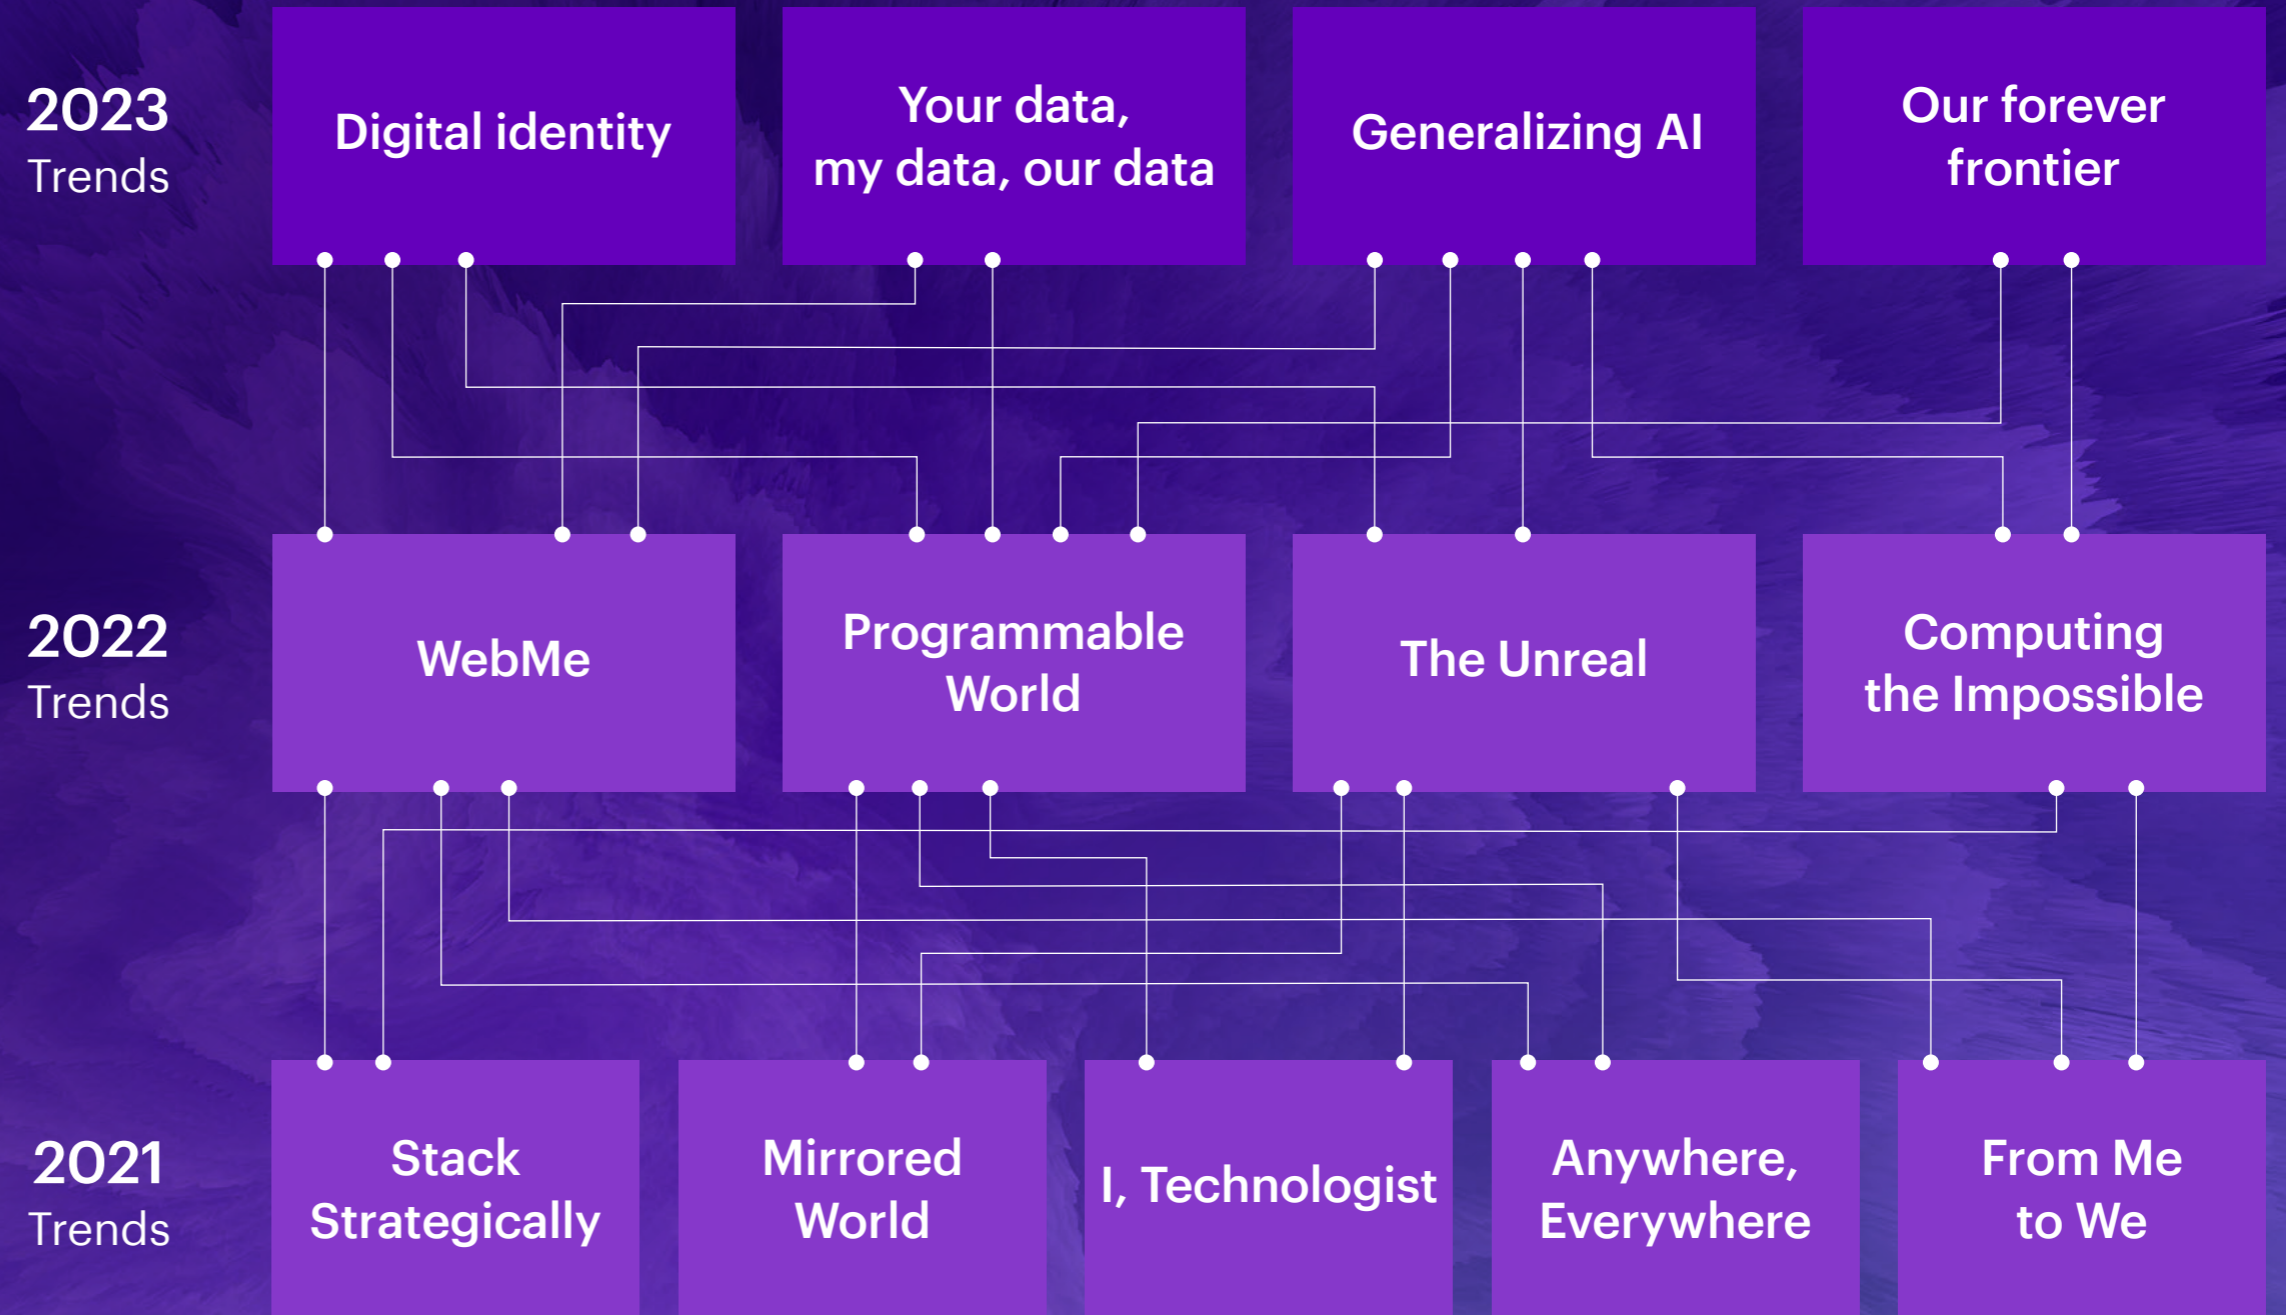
2023
Trends

Digital identity

Your data, my data, our data

Generalizing AI

Our forever frontier

2022
Trends

WebMe

Programmable World

The Unreal

Computing the Impossible

2021
Trends

Stack Strategically

Mirrored World

I, Technologist

Anywhere, Everywhere

From Me to We